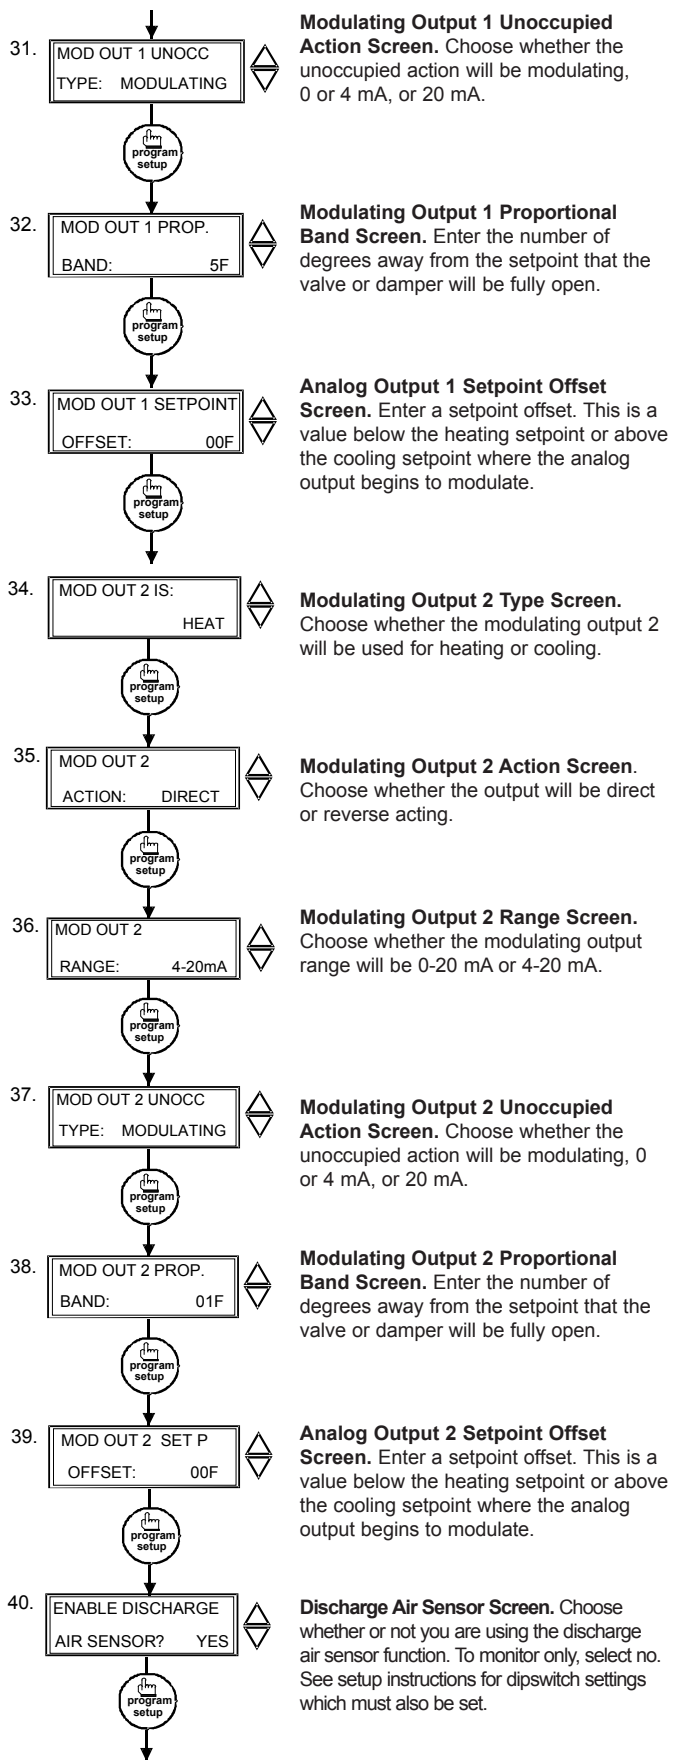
31.
MOD OUT 1 UNOCC
TYPE: MODULATING

program setup

**Modulating Output 1 Unoccupied Action Screen.** Choose whether the unoccupied action will be modulating, 0 or 4 mA, or 20 mA.

32.
MOD OUT 1 PROP.
BAND: 5F

program setup

**Modulating Output 1 Proportional Band Screen.** Enter the number of degrees away from the setpoint that the valve or damper will be fully open.

33.
MOD OUT 1 SETPOINT
OFFSET: 00F

program setup

**Analog Output 1 Setpoint Offset Screen.** Enter a setpoint offset. This is a value below the heating setpoint or above the cooling setpoint where the analog output begins to modulate.

34.
MOD OUT 2 IS:
HEAT

program setup

**Modulating Output 2 Type Screen.** Choose whether the modulating output 2 will be used for heating or cooling.

35.
MOD OUT 2
ACTION: DIRECT

program setup

**Modulating Output 2 Action Screen**. Choose whether the output will be direct or reverse acting.

36.
MOD OUT 2
RANGE: 4-20mA

program setup

**Modulating Output 2 Range Screen.** Choose whether the modulating output range will be 0-20 mA or 4-20 mA.

37.
MOD OUT 2 UNOCC
TYPE: MODULATING

program setup

**Modulating Output 2 Unoccupied Action Screen.** Choose whether the unoccupied action will be modulating, 0 or 4 mA, or 20 mA.

38.
MOD OUT 2 PROP.
BAND: 01F

program setup

**Modulating Output 2 Proportional Band Screen.** Enter the number of degrees away from the setpoint that the valve or damper will be fully open.

39.
MOD OUT 2 SET P
OFFSET: 00F

program setup

**Analog Output 2 Setpoint Offset Screen.** Enter a setpoint offset. This is a value below the heating setpoint or above the cooling setpoint where the analog output begins to modulate.

40.
ENABLE DISCHARGE
AIR SENSOR? YES

program setup

**Discharge Air Sensor Screen.** Choose whether or not you are using the discharge air sensor function. To monitor only, select no. See setup instructions for dipswitch settings which must also be set.